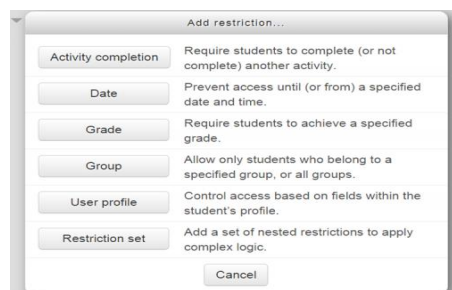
Add restriction...

| | |
|---|---|
| Activity completion | Require students to complete (or not complete) another activity. |
| Date | Prevent access until (or from) a specified date and time. |
| Grade | Require students to achieve a specified grade. |
| Group | Allow only students who belong to a specified group, or all groups. |
| User profile | Control access based on fields within the student's profile. |
| Restriction set | Add a set of nested restrictions to apply complex logic. |

Cancel